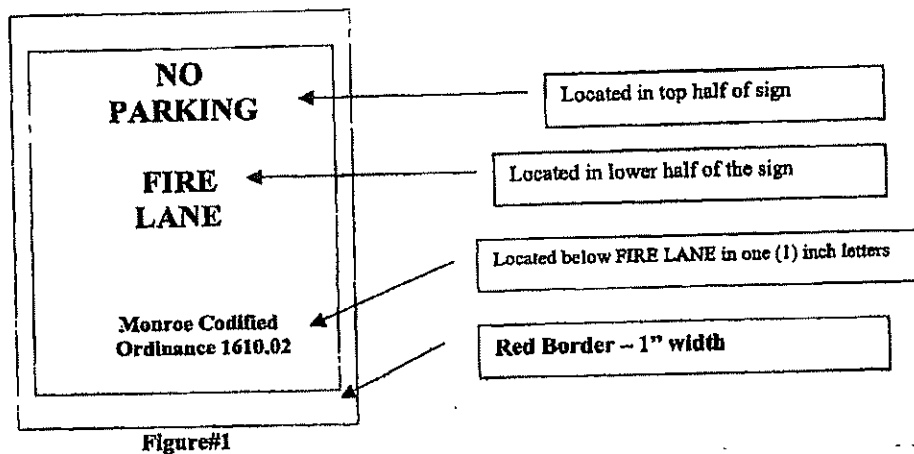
NO
PARKING

FIRE
LANE

Monroe Codified
Ordinance 1610.02

Located in top half of sign

Located in lower half of the sign

Located below FIRE LANE in one (1) inch letters

Red Border – 1" width

Figure#1